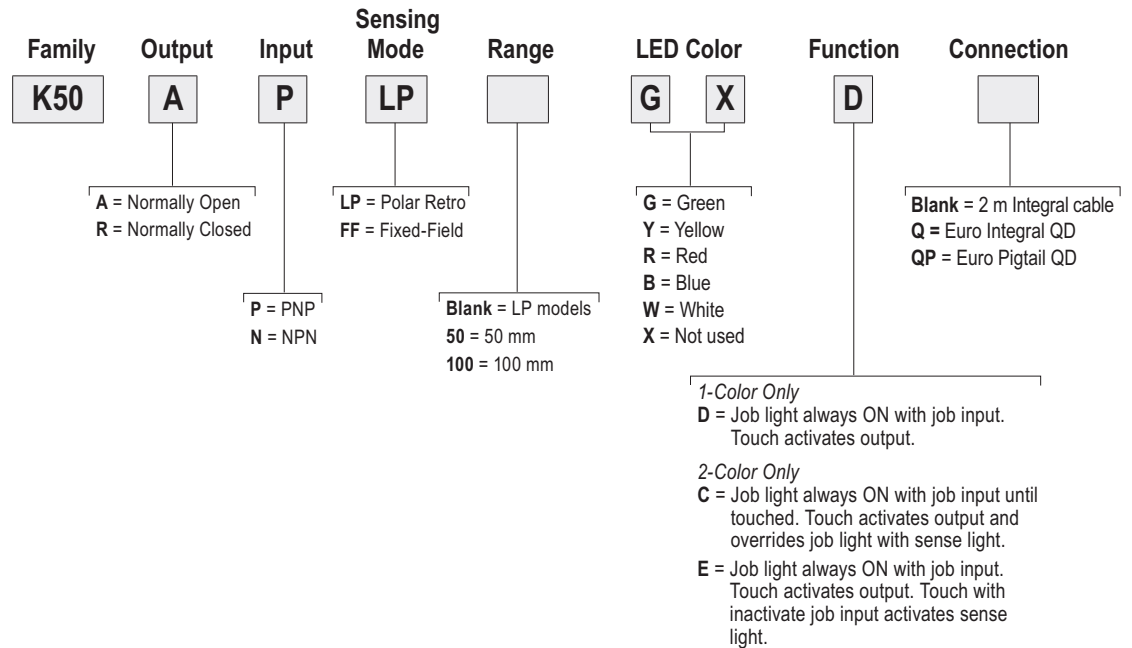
Family Output Input Sensing Mode Range LED Color Function Connection

K50 A P LP G X D

A = Normally Open
R = Normally Closed

P = PNP
N = NPN

LP = Polar Retro
FF = Fixed-Field

Blank = LP models
50 = 50 mm
100 = 100 mm

G = Green
Y = Yellow
R = Red
B = Blue
W = White
X = Not used

Blank = 2 m Integral cable
Q = Euro Integral QD
QP = Euro Pigtail QD

1-Color Only
D = Job light always ON with job input. Touch activates output.

2-Color Only
C = Job light always ON with job input until touched. Touch activates output and overrides job light with sense light.
E = Job light always ON with job input. Touch activates output. Touch with inactivate job input activates sense light.